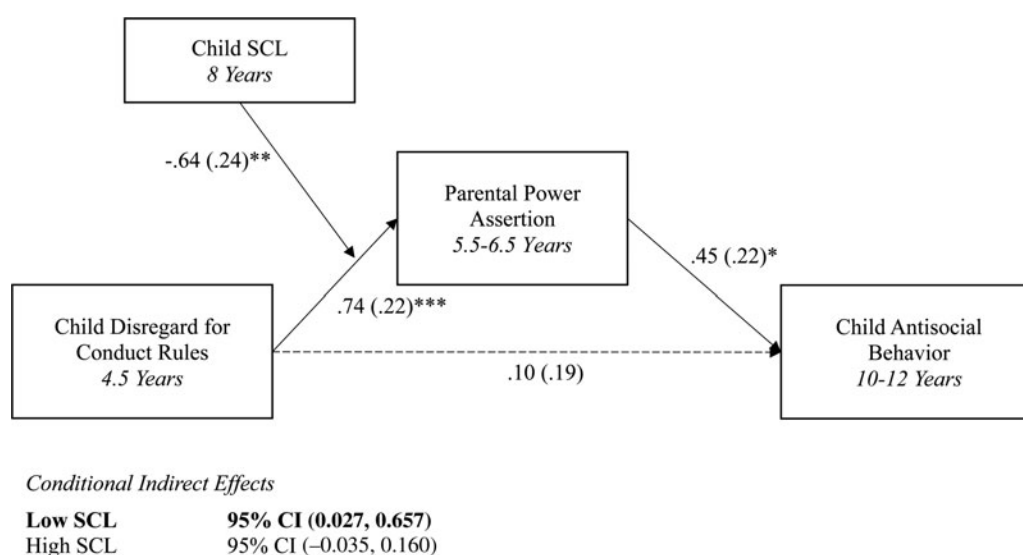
Child SCL
8 Years

-.64 (.24)**

Parental Power Assertion
5.5-6.5 Years

.45 (.22)*

.74 (.22)***

Child Disregard for Conduct Rules
4.5 Years

.10 (.19)

Child Antisocial Behavior
10-12 Years

Conditional Indirect Effects

| | |
|---|---|
| **Low SCL** | **95% CI (0.027, 0.657)** |
| High SCL | 95% CI (–0.035, 0.160) |